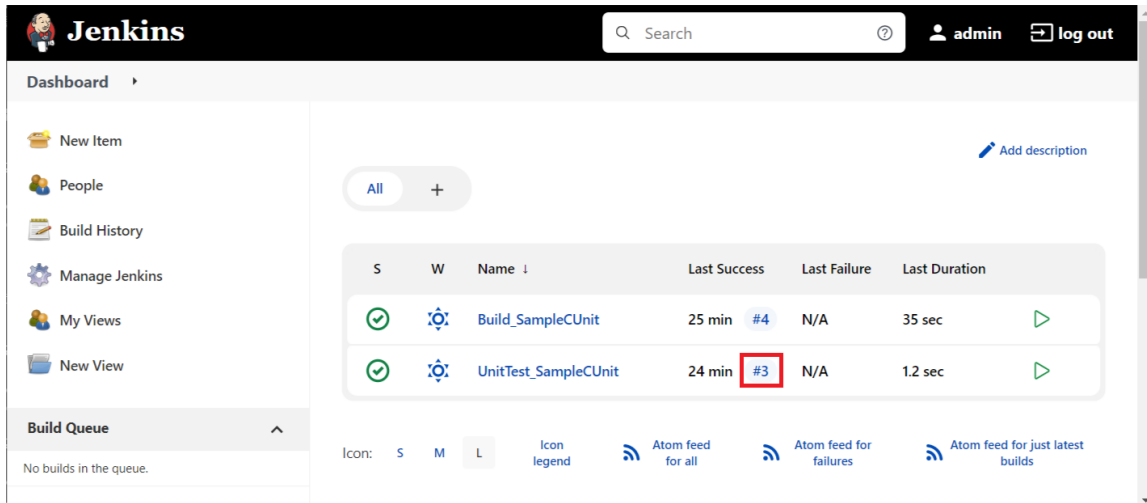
Jenkins

Search

admin

log out

Dashboard

New Item

People

Build History

Manage Jenkins

My Views

New View

Build Queue

No builds in the queue.

Add description

All +

| S | W | Name ↓ | Last Success | Last Failure | Last Duration |  |
|---|---|---|---|---|---|---|
|  |  | Build_SampleCUnit | 25 min #4 | N/A | 35 sec |  |
|  |  | UnitTest_SampleCUnit | 24 min #3 | N/A | 1.2 sec |  |

Icon: S M L

Icon legend

Atom feed for all

Atom feed for failures

Atom feed for just latest builds